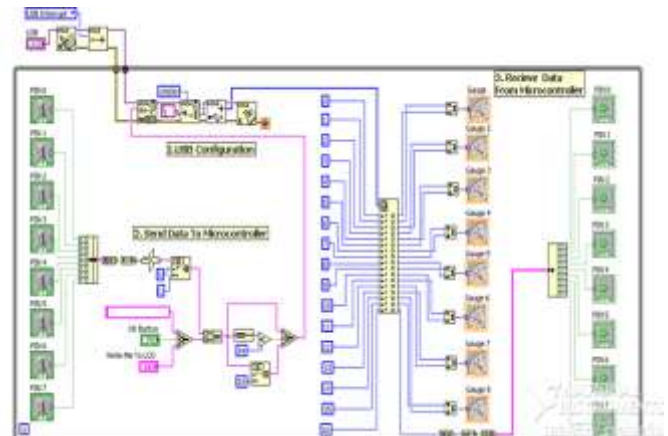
USB Interrupt

1.USB Configuration

2. Send Data To Microcontroller

3. Recieve Data From Microcontroller

PIN 0
PIN 1
PIN 2
PIN 3
PIN 4
PIN 5
PIN 6
PIN 7

Gauge
Gauge 2
Gauge 3
Gauge 4
Gauge 5
Gauge 6
Gauge 7
Gauge 8

PIN 0
PIN 1
PIN 2
PIN 3
PIN 4
PIN 5
PIN 6
PIN 7

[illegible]